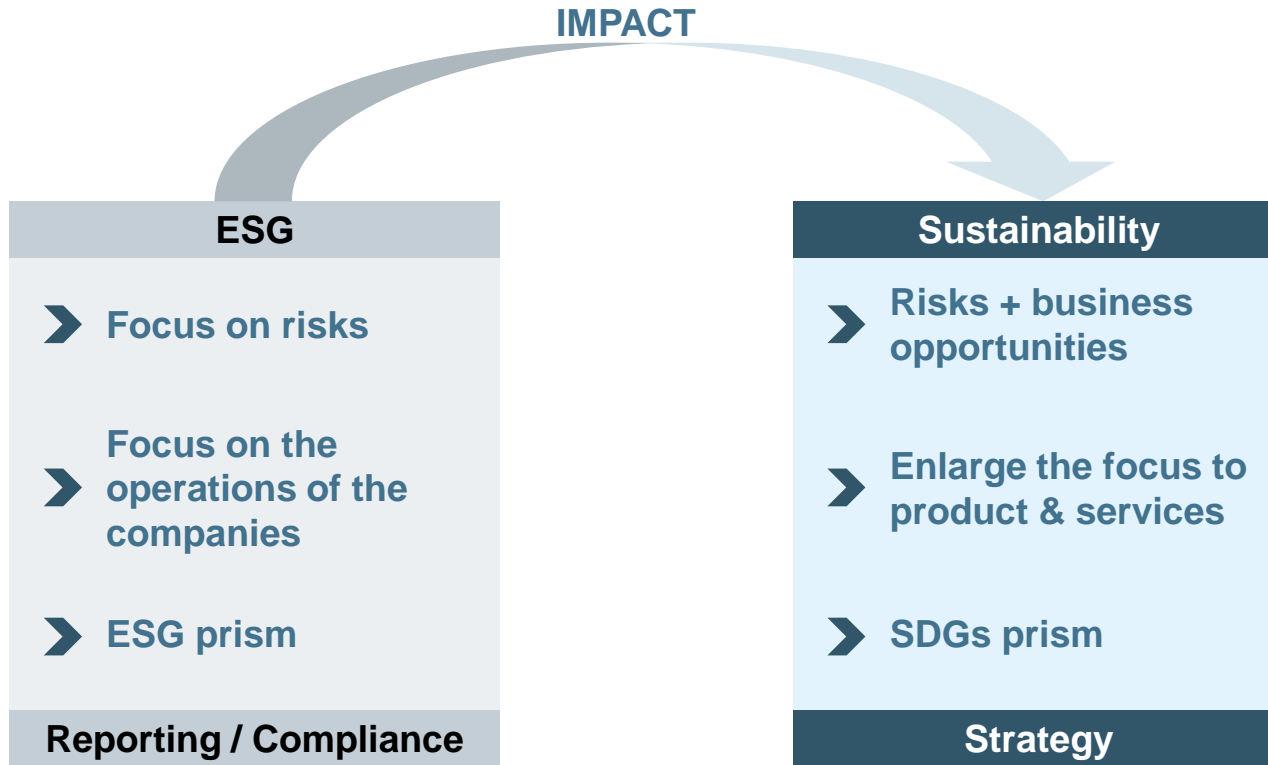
IMPACT

ESG

Focus on risks

Focus on the operations of the companies

ESG prism

Reporting / Compliance

Sustainability

Risks + business opportunities

Enlarge the focus to product & services

SDGs prism

Strategy